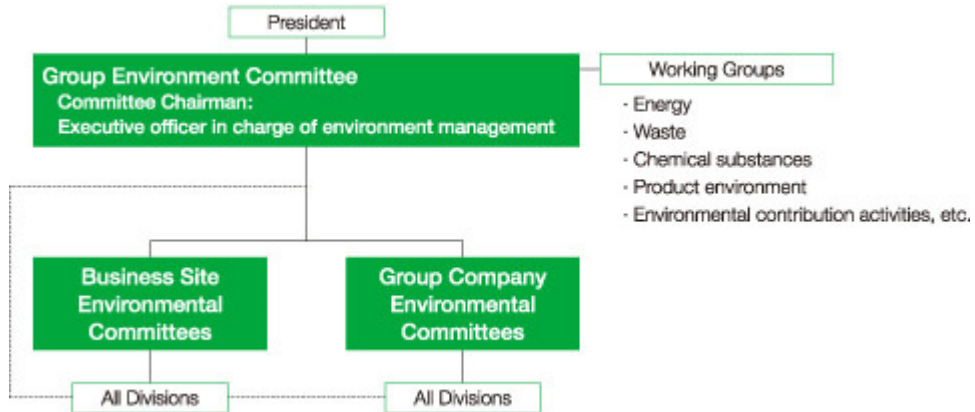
President

Group Environment Committee
Committee Chairman:
Executive officer in charge of environment management

Working Groups

- Energy
- Waste
- Chemical substances
- Product environment
- Environmental contribution activities, etc.

Business Site Environmental Committees

Group Company Environmental Committees

All Divisions

All Divisions